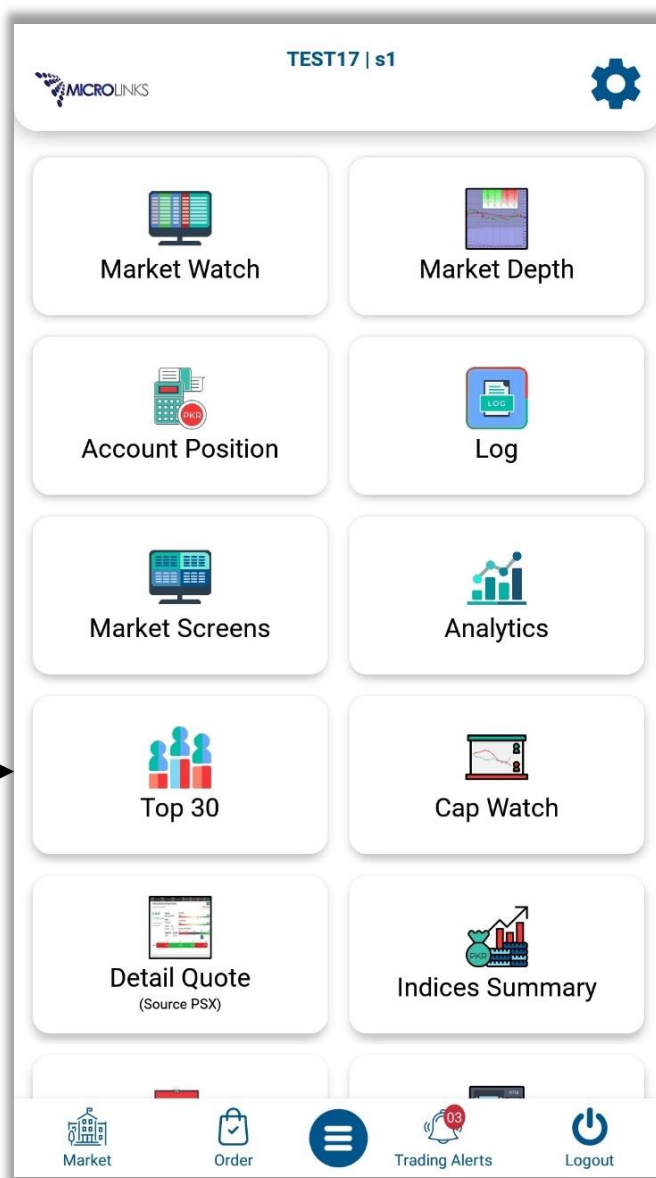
MICROLINKS

TEST17 | s1

Market Watch

Market Depth

PKR

Account Position

LOG

Log

Market Screens

Analytics

Top 30

Cap Watch

Detail Quote
(Source PSX)

PKR

Indices Summary

Market

Order

03

Trading Alerts

Logout